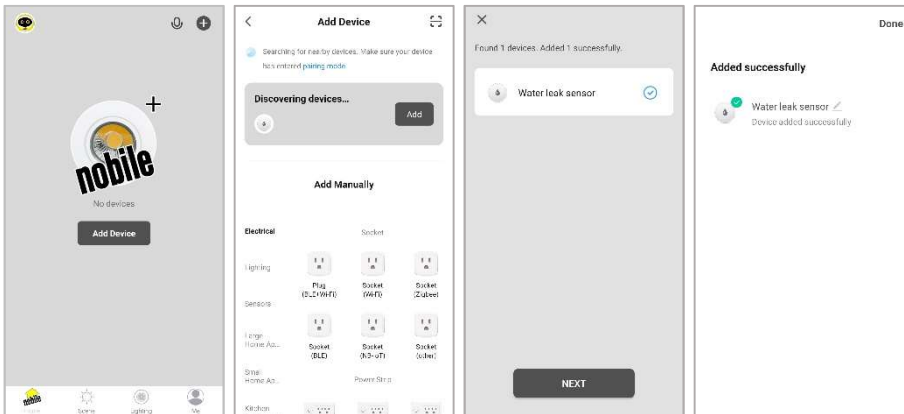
nobile

No devices

Add Device

Home Scene Lighting Me

Add Device

Searching for nearby devices. Make sure your device has entered pairing mode.

Discovering devices...

Add

Add Manually

Electrical

Socket

Lighting

Plug (BLE+Wi-Fi)

Socket (Wi-Fi)

Socket (Zigbee)

Sensors

Large Home Ap...

Socket (BLE)

Socket (NB-IoT)

Socket (other)

Small Home Ap...

Power Strip

Kitchen

Found 1 devices. Added 1 successfully.

Water leak sensor

NEXT

Done

Added successfully

Water leak sensor

Device added successfully